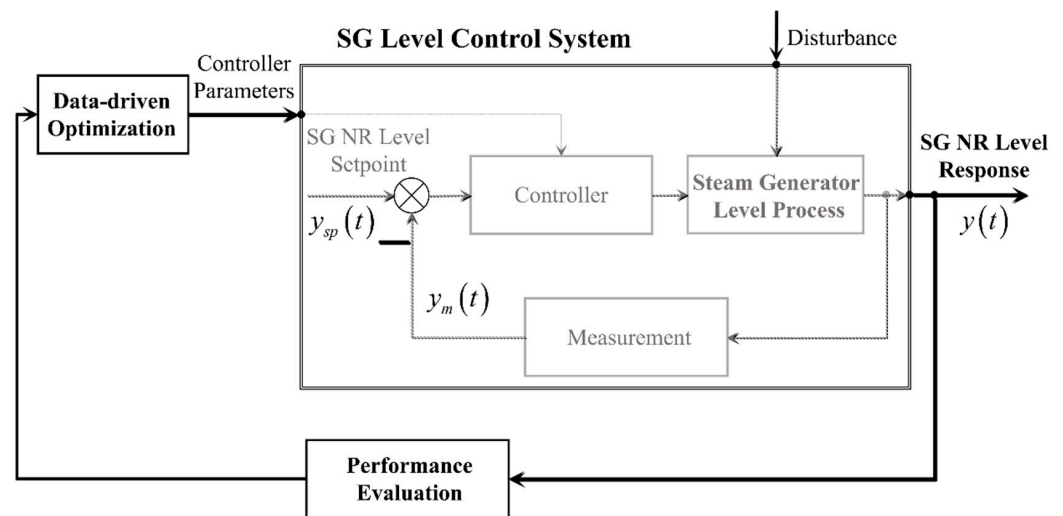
SG Level Control System

Disturbance

Controller Parameters

Data-driven Optimization

SG NR Level Sctpoint

$y_{sp}(t)$

Controller

Steam Generator Level Process

SG NR Level Response

$y(t)$

$y_m(t)$

Measurement

Performance Evaluation